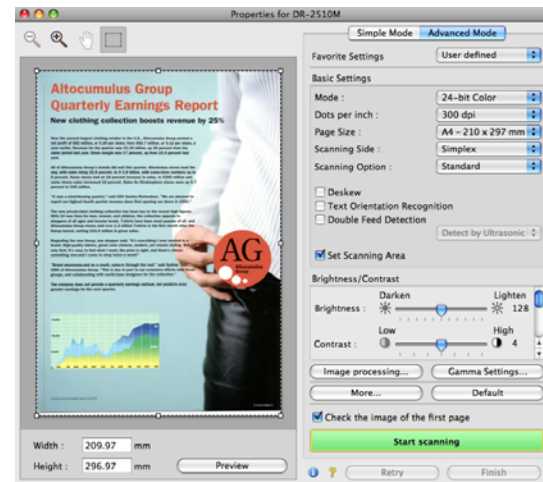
Properties for DR-2510M

Altocumulus Group
Quarterly Earnings Report
New clothing collection boosts revenue by 25%

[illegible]

AG
Altocumulus Group

Width : 209.97 mm
Height : 296.97 mm
Preview

Simple Mode
Advanced Mode

Favorite Settings
User defined

Basic Settings
Mode :
24-bit Color
Dots per inch :
300 dpi
Page Size :
A4 - 210 x 297 mm
Scanning Side :
Simplex
Scanning Option :
Standard

Deskew
Text Orientation Recognition
Double Feed Detection
Detect by Ultrasonic

Set Scanning Area

Brightness/Contrast
Brightness :
Darken
Lighten
128
Contrast :
Low
High
4

Image processing...
Gamma Settings...
More...
Default

Check the image of the first page

Start scanning

Retry
Finish